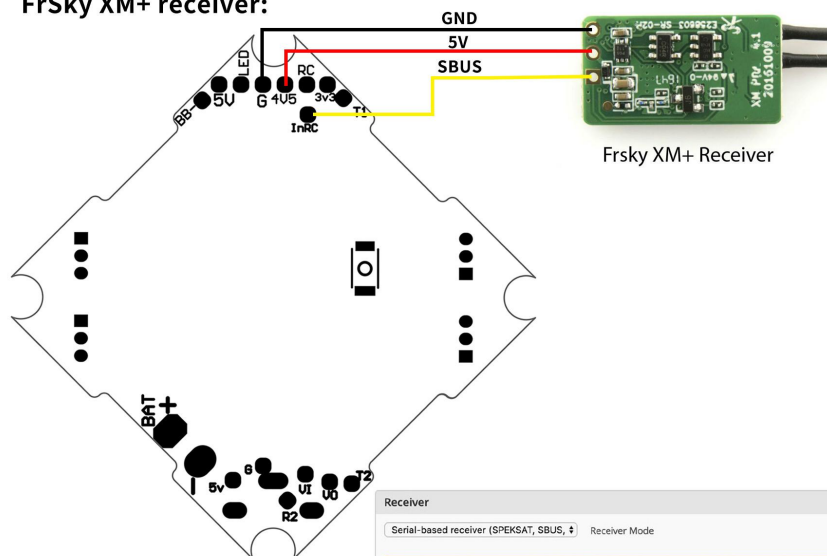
FrSky XM+ receiver:

GND

5V

SBUS

LED

RC

BB-

5V

G

4V5

3v3

T1

InRC

E256603 SR-02F

XM PCB 4.1 20161009

Frsky XM+ Receiver

BAT

+

-

5v

G

VI

VO

T2

R2

Receiver

Serial-based receiver (SPEKSAT, SBUS,

Receiver Mode